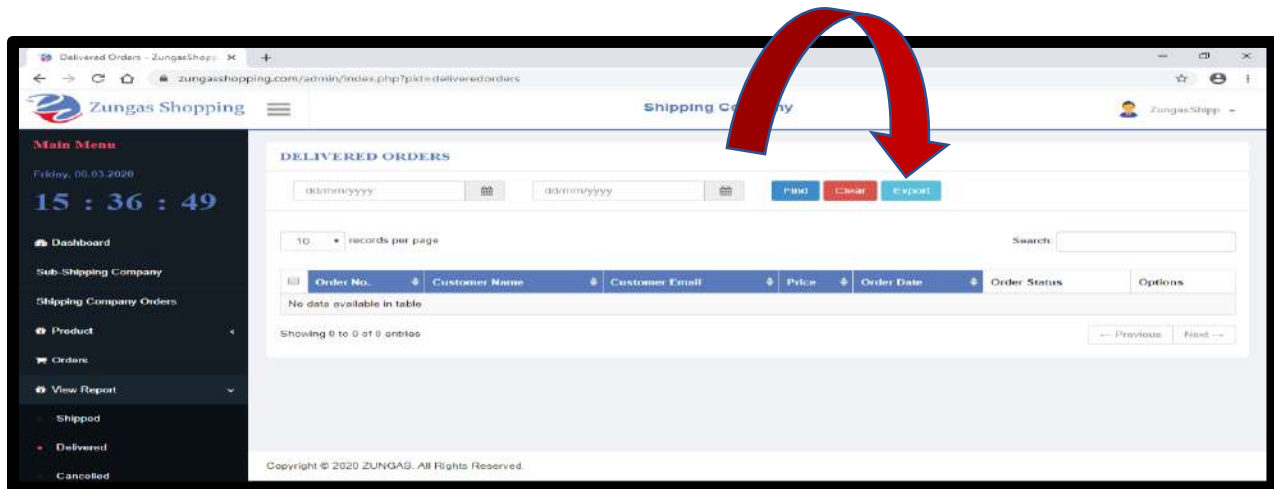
Delivered Orders - ZungasShopp ×

zungasshopping.com/admin/index.php?pid=deliveredorders

Zungas Shopping

Shipping Co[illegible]y

ZungasShipp

Main Menu

Friday, 06.03.2020

15 : 36 : 49

Dashboard

Sub-Shipping Company

Shipping Company Orders

Product

Orders

View Report

Shipped

Delivered

Cancelled

DELIVERED ORDERS

dd/mm/yyyy

dd/mm/yyyy

Find

Clear

Export

10 records per page

Search:

| | Order No. | Customer Name | Customer Email | Price | Order Date | Order Status | Options |
|---|---|---|---|---|---|---|---|
| No data available in table | | | | | | | |

Showing 0 to 0 of 0 entries

← Previous

Next →

Copyright © 2020 ZUNGAS. All Rights Reserved.